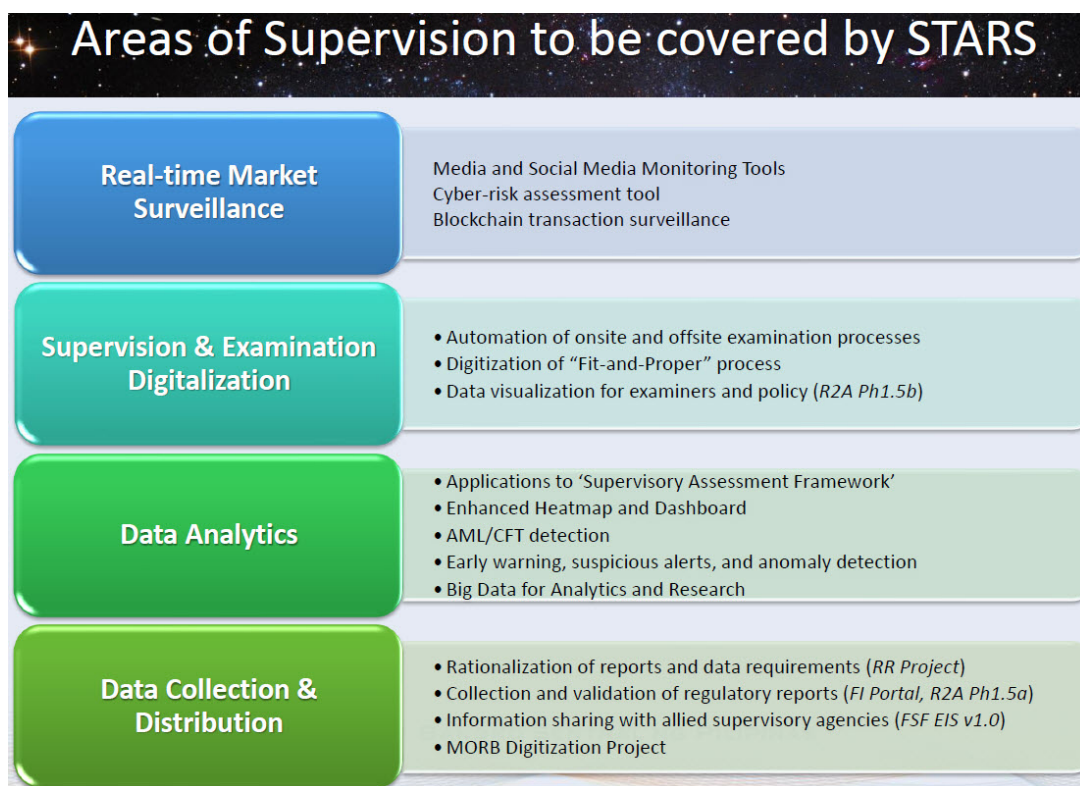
Areas of Supervision to be covered by STARS

Real-time Market Surveillance

Media and Social Media Monitoring Tools
Cyber-risk assessment tool
Blockchain transaction surveillance

Supervision & Examination Digitalization

• Automation of onsite and offsite examination processes
• Digitization of "Fit-and-Proper" process
• Data visualization for examiners and policy (R2A Ph1.5b)

Data Analytics

• Applications to 'Supervisory Assessment Framework'
• Enhanced Heatmap and Dashboard
• AML/CFT detection
• Early warning, suspicious alerts, and anomaly detection
• Big Data for Analytics and Research

Data Collection & Distribution

• Rationalization of reports and data requirements (RR Project)
• Collection and validation of regulatory reports (FI Portal, R2A Ph1.5a)
• Information sharing with allied supervisory agencies (FSF EIS v1.0)
• MORB Digitization Project